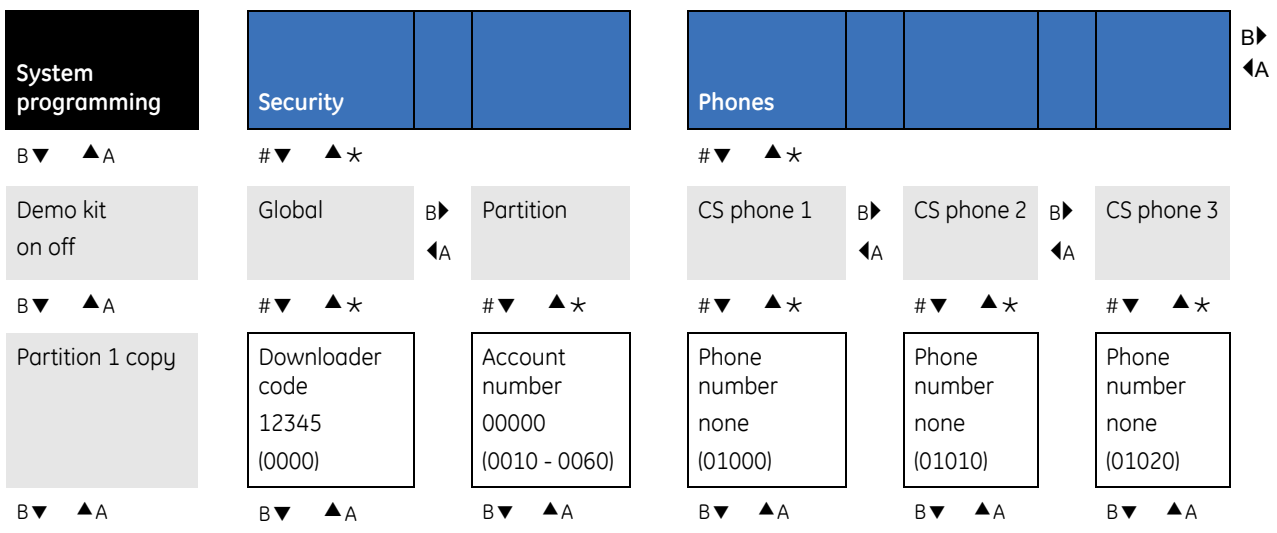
System programming

Security

Phones

B▶ ◀A

B▼ ▲A

#▼ ▲*

#▼ ▲*

Demo kit on off

Global

B▶ ◀A

Partition

CS phone 1

B▶ ◀A

CS phone 2

B▶ ◀A

CS phone 3

B▼ ▲A

#▼ ▲*

#▼ ▲*

#▼ ▲*

#▼ ▲*

#▼ ▲*

Partition 1 copy

Downloader code
12345
(0000)

Account number
00000
(0010 - 0060)

Phone number
none
(01000)

Phone number
none
(01010)

Phone number
none
(01020)

B▼ ▲A

B▼ ▲A

B▼ ▲A

B▼ ▲A

B▼ ▲A

B▼ ▲A